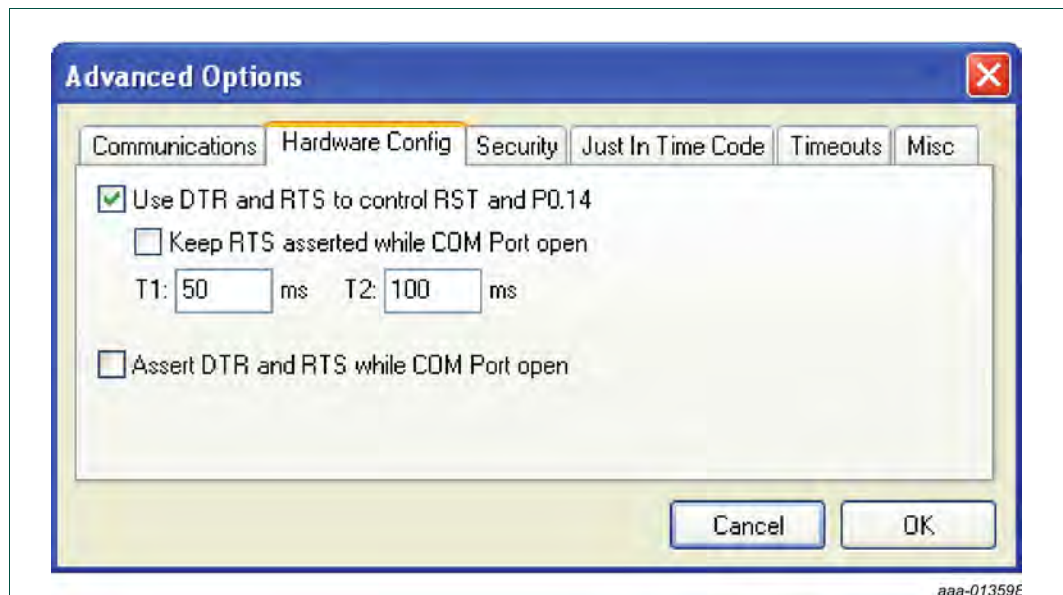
Advanced Options

Communications | Hardware Config | Security | Just In Time Code | Timeouts | Misc

Use DTR and RTS to control RST and P0.14

Keep RTS asserted while COM Port open

T1: 50 ms T2: 100 ms

Assert DTR and RTS while COM Port open

Cancel OK

aaa-01359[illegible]